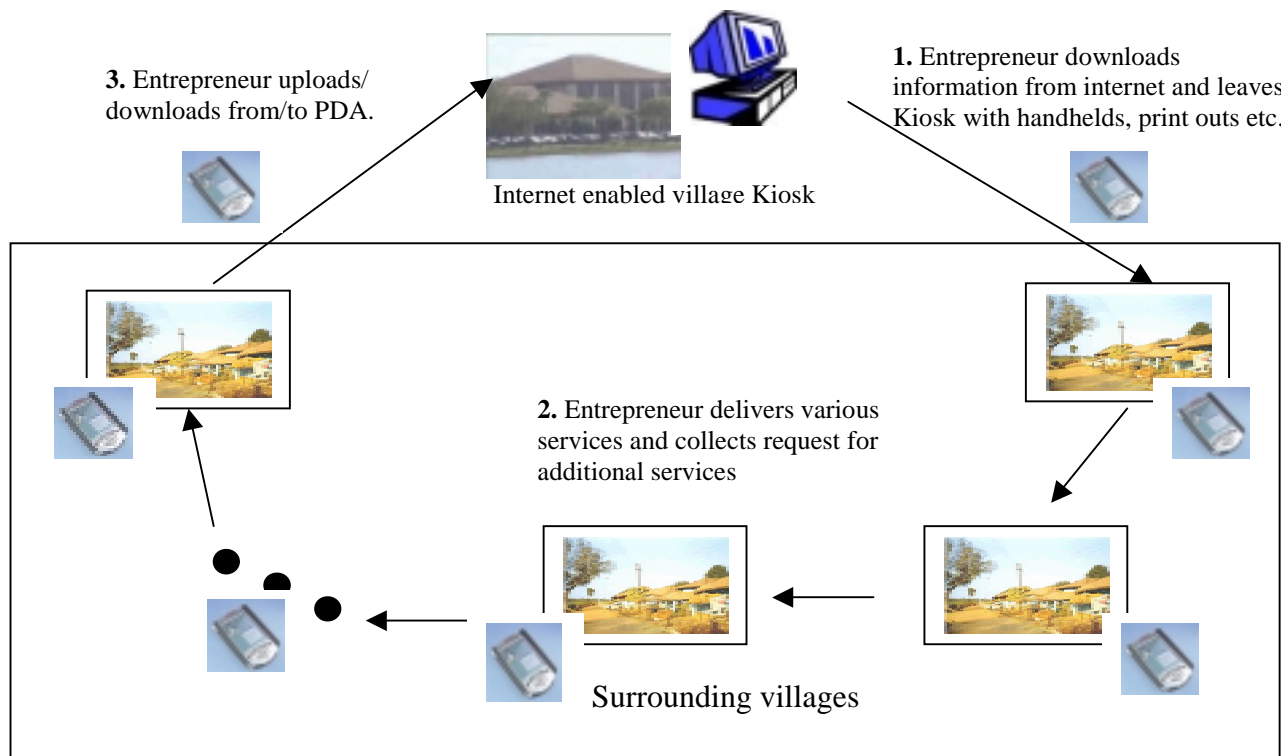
3. Entrepreneur uploads/ downloads from/to PDA.

Internet enabled village Kiosk

1. Entrepreneur downloads information from internet and leaves Kiosk with handhelds, print outs etc.

2. Entrepreneur delivers various services and collects request for additional services

Surrounding villages